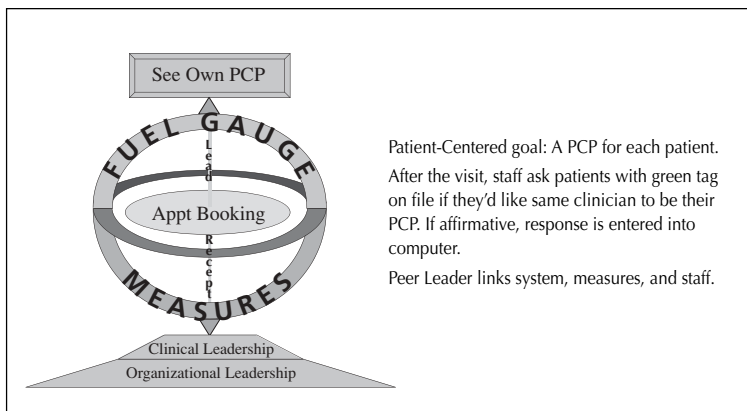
See Own PCP

FUEL GAUGE

Lead

Appt Booking

Recept

MEASURES

Clinical Leadership

Organizational Leadership

Patient-Centered goal: A PCP for each patient.

After the visit, staff ask patients with green tag on file if they'd like same clinician to be their PCP. If affirmative, response is entered into computer.

Peer Leader links system, measures, and staff.